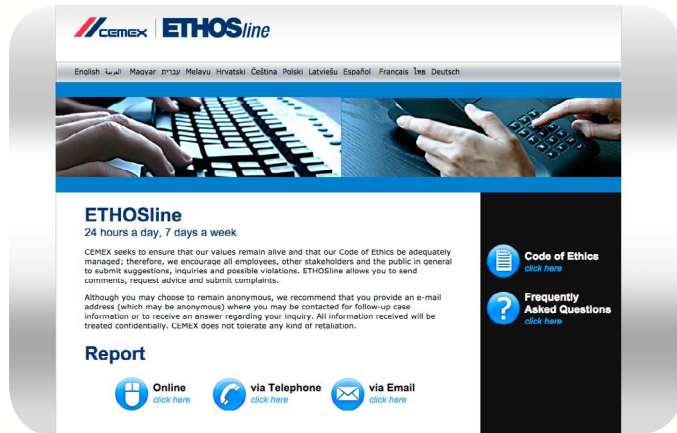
CEMEX | ETHOSline

English العربية Magyar עברית Melayu Hrvatski Čeština Polski Latviešu Español Français ไทย Deutsch

ETHOSline
24 hours a day, 7 days a week

CEMEX seeks to ensure that our values remain alive and that our Code of Ethics be adequately managed; therefore, we encourage all employees, other stakeholders and the public in general to submit suggestions, inquiries and possible violations. ETHOSline allows you to send comments, request advice and submit complaints.

Although you may choose to remain anonymous, we recommend that you provide an e-mail address (which may be anonymous) where you may be contacted for follow-up case information or to receive an answer regarding your inquiry. All information received will be treated confidentially. CEMEX does not tolerate any kind of retaliation.

Report

Online
click here

via Telephone
click here

via Email
click here

Code of Ethics
click here

Frequently Asked Questions
click here